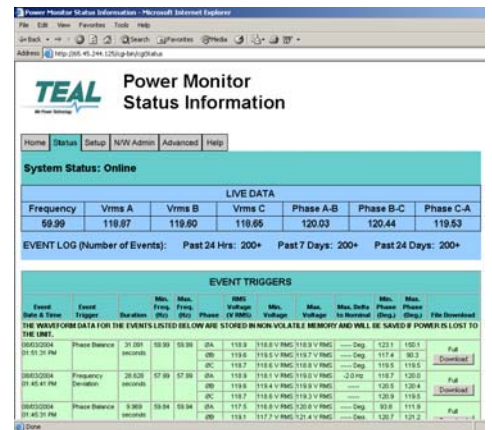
Power Monitor Status Information - Microsoft Internet Explorer

File Edit View Favorites Tools Help

Back Search Favorites Media

Address http://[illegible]/cgi/Status

TEAL

Power Monitor Status Information

Home Status Setup N/W Admin Advanced Help

System Status: Online

LIVE DATA

| Frequency | Vrms A | Vrms B | Vrms C | Phase A-B | Phase B-C | Phase C-A |
|---|---|---|---|---|---|---|
| 59.99 | 118.87 | 119.60 | 118.66 | 120.03 | 120.44 | 119.53 |

EVENT LOG (Number of Events): Past 24 Hrs: 200+ Past 7 Days: 200+ Past 24 Days: 200+

EVENT TRIGGERS

| Event Date & Time | Event Trigger | Duration | Min. Freq. (Hz) | Max. Freq. (Hz) | Phase | RMS Voltage (V RMS) | Min. Voltage | Max. Voltage | Max. Delta to Nominal | Min. Phase (Deg.) | Max. Phase (Deg.) | File Download |
|---|---|---|---|---|---|---|---|---|---|---|---|---|
| THE WAVEFORM DATA FOR THE EVENTS LISTED BELOW ARE STORED IN NON VOLATILE MEMORY AND WILL BE SAVED IF POWER IS LOST TO THE UNIT. | | | | | | | | | | | | |
| 06/03/2004 01:51:31 PM | Phase Balance | 31.091 seconds | 59.99 | 59.99 | ØA | 118.9 | 118.6 V RMS | 118.9 V RMS | ----- Deg. | 123.1 | 150.1 | Full Download |
| | | | | | ØB | 119.6 | 119.5 V RMS | 119.7 V RMS | ----- Deg. | 117.4 | 90.3 | |
| | | | | | ØC | 118.7 | 118.6 V RMS | 118.8 V RMS | ----- Deg. | 119.5 | 119.5 | |
| 06/03/2004 01:45:41 PM | Frequency Deviation | 28.628 seconds | 57.99 | 57.99 | ØA | 118.9 | 118.1 V RMS | 119.0 V RMS | -2.0 Hz | 118.7 | 120.0 | Full Download |
| | | | | | ØB | 119.6 | 119.4 V RMS | 119.9 V RMS | ----- Deg. | 120.5 | 120.4 | |
| | | | | | ØC | 118.7 | 118.6 V RMS | 119.3 V RMS | ----- Deg. | 120.9 | 119.5 | |
| 06/03/2004 01:45:31 PM | Phase Balance | 9.989 seconds | 59.94 | 59.94 | ØA | 117.5 | 116.8 V RMS | 120.8 V RMS | ----- Deg. | 93.8 | 111.9 | Full |
| | | | | | ØB | 119.1 | 117.7 V RMS | 121.4 V RMS | ----- Deg. | 120.7 | 121.2 | |

Done